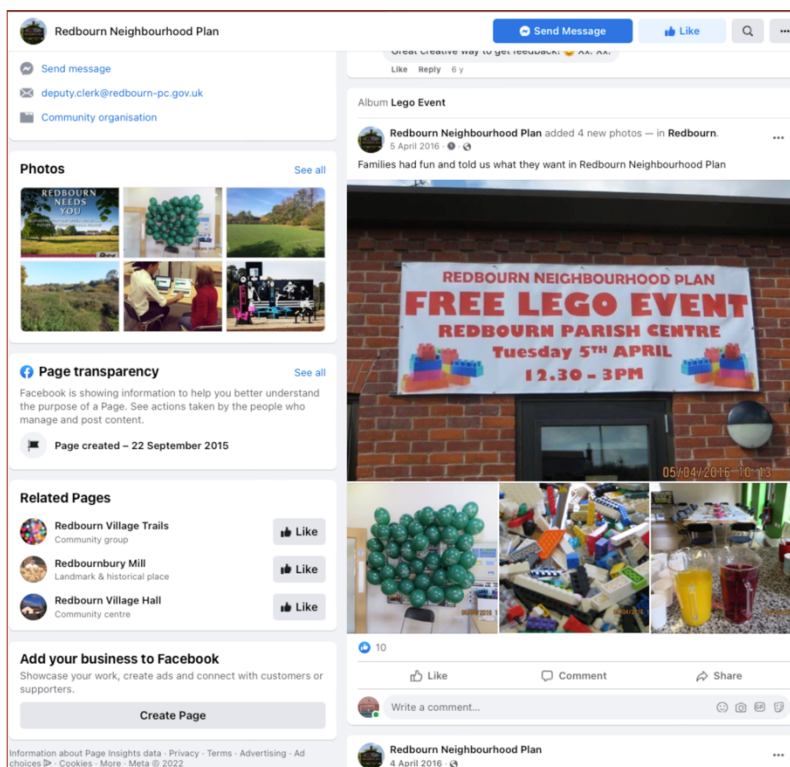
Redbourn Neighbourhood Plan

Send Message

Like

Send message

deputy.clerk@redbourn-pc.gov.uk

Community organisation

Great creative way to get feedback! xx. xx.

Like Reply 6 y

Album Lego Event

Redbourn Neighbourhood Plan added 4 new photos — in Redbourn.

5 April 2016

Families had fun and told us what they want in Redbourn Neighbourhood Plan

REDBOURN NEIGHBOURHOOD PLAN
FREE LEGO EVENT
REDBOURN PARISH CENTRE
Tuesday 5TH APRIL
12.30 - 3PM

05/04/2016 10:13

Photos

See all

REDBOURN NEEDS YOU

Page transparency

See all

Facebook is showing information to help you better understand the purpose of a Page. See actions taken by the people who manage and post content.

Page created – 22 September 2015

Related Pages

Redbourn Village Trails
Community group

Like

Redbournbury Mill
Landmark & historical place

Like

Redbourn Village Hall
Community centre

Like

Add your business to Facebook

Showcase your work, create ads and connect with customers or supporters.

Create Page

Information about Page Insights data · Privacy · Terms · Advertising · Ad choices · Cookies · More · Meta © 2022

10

Like

Comment

Share

Write a comment...

Redbourn Neighbourhood Plan

4 April 2016